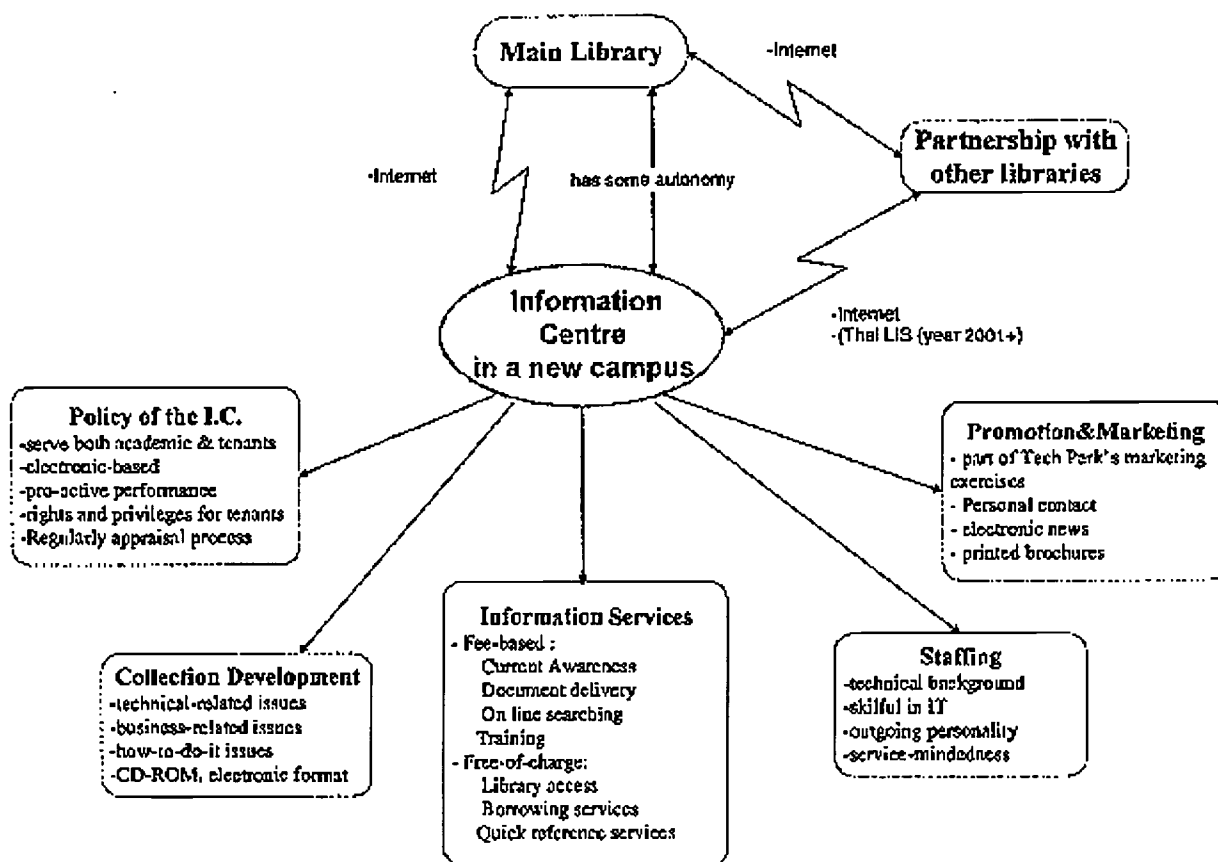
Main Library

-Internet

Partnership with other libraries

-Internet

has some autonomy

Information Centre in a new campus

-Internet
-(Thai LIS (year 2001+)

Policy of the I.C.
-serve both academic & tenants
-electronic-based
-pro-active performance
-rights and privileges for tenants
-Regularly appraisal process

Promotion&Marketing
- part of Tech Park's marketing exercises
- Personal contact
- electronic news
- printed brochures

Information Services
- Fee-based :
Current Awareness
Document delivery
On line searching
Training
- Free-of-charge:
Library access
Borrowing services
Quick reference services

Collection Development
-technical-related issues
-business-related issues
-how-to-do-it issues
-CD-ROM, electronic format

Staffing
-technical background
-skilful in IT
-outgoing personality
-service-mindedness